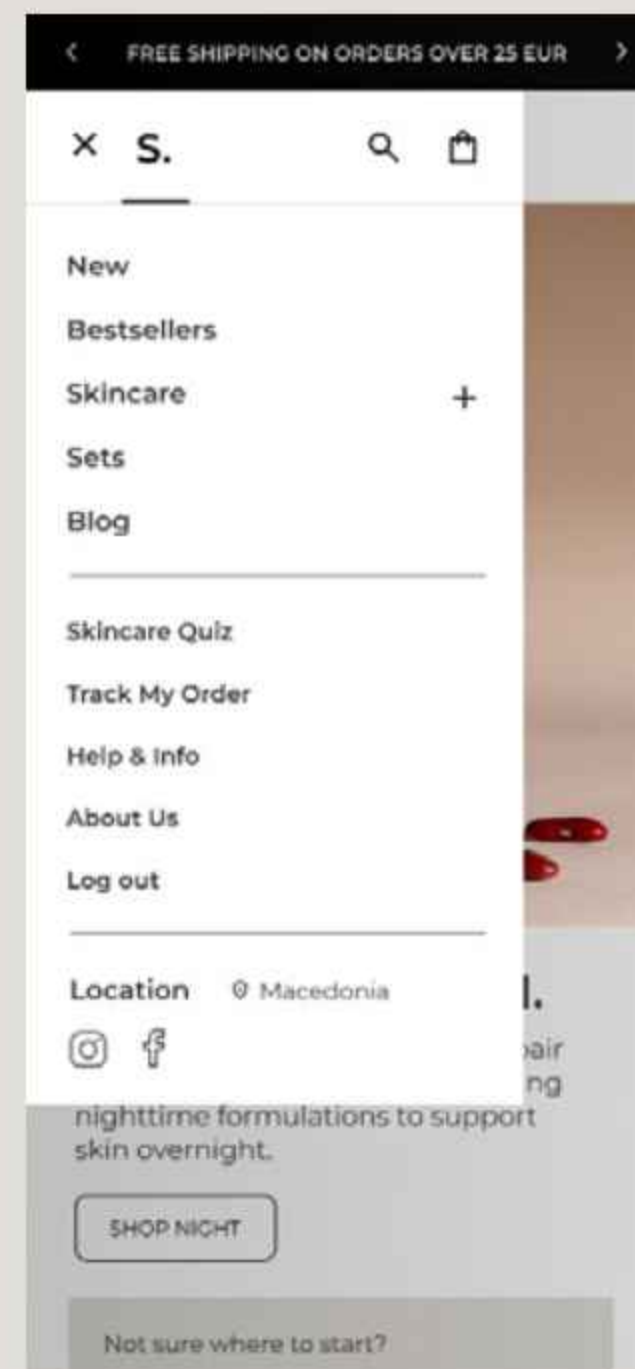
FREE SHIPPING ON ORDERS OVER 25 EUR

S.

New

Bestsellers

Skincare +

Sets

Blog

Skincare Quiz

Track My Order

Help & Info

About Us

Log out

Location Macedonia

l.

air

ng

nighttime formulations to support skin overnight.

SHOP NIGHT

Not sure where to start?